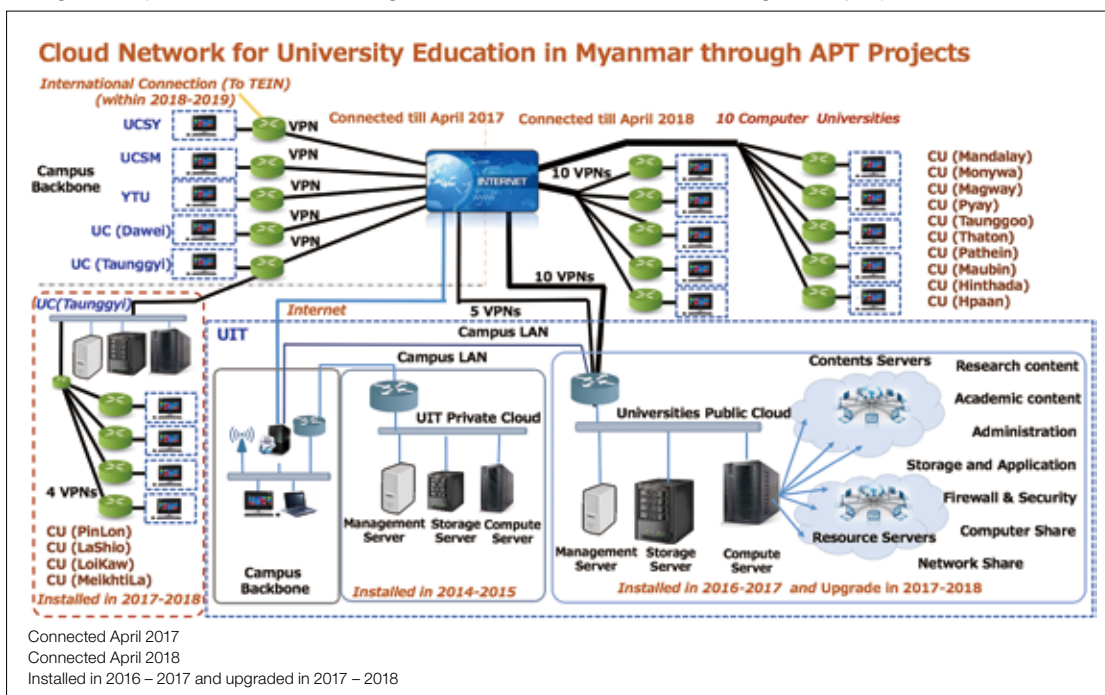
Cloud Network for University Education in Myanmar through APT Projects

International Connection (To TEIN) (within 2018-2019)

Connected till April 2017

Connected till April 2018

10 Computer Universities

UCSY VPN

UCSM VPN

Campus Backbone

YTU VPN

UC (Dawei) VPN

UC (Taunggyi) VPN

INTERNET

10 VPNs

10 VPNs

5 VPNs

CU (Mandalay)
CU (Monywa)
CU (Magway)
CU (Pyay)
CU (Taunggoo)
CU (Thaton)
CU (Pathein)
CU (Maubin)
CU (Hinthada)
CU (Hpaan)

UC(Taunggyi)

Internet

UIT

Campus LAN

Campus LAN

Contents Servers

Research content

UIT Private Cloud

Universities Public Cloud

Academic content

Administration

Storage and Application

Firewall & Security

Computer Share

Resource Servers

Network Share

4 VPNs

Management Server

Storage Server

Compute Server

Management Server

Storage Server

Compute Server

CU (PinLon)
CU (LaShio)
CU (LoiKaw)
CU (MeikhtiLa)

Installed in 2017-2018

Campus Backbone

Installed in 2014-2015

Installed in 2016-2017 and Upgrade in 2017-2018

Connected April 2017
Connected April 2018
Installed in 2016 – 2017 and upgraded in 2017 – 2018